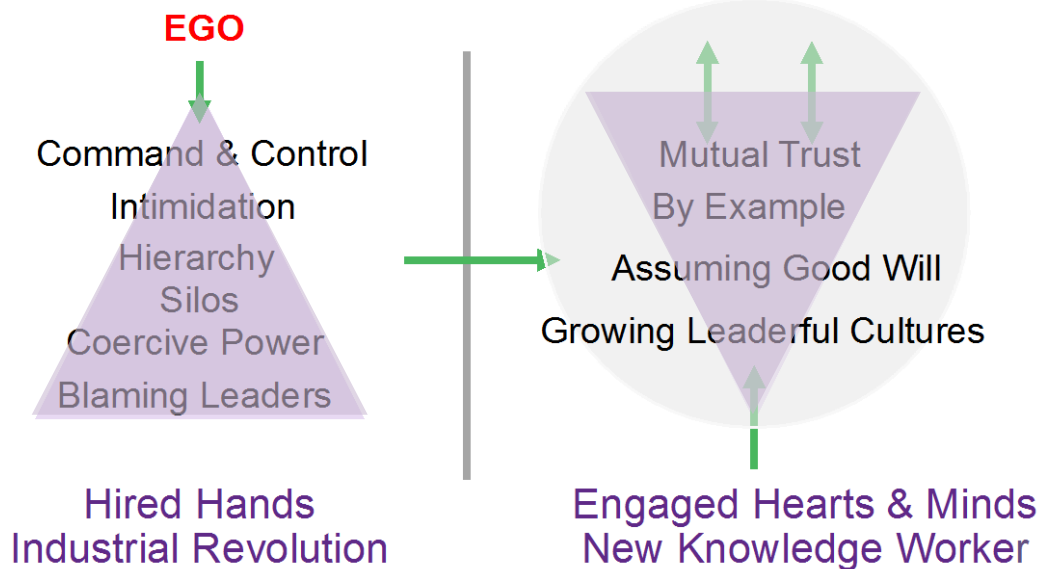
EGO

Command & Control
Intimidation
Hierarchy
Silos
Coercive Power
Blaming Leaders

Hired Hands
Industrial Revolution

Mutual Trust
By Example
Assuming Good Will
Growing Leaderful Cultures

Engaged Hearts & Minds
New Knowledge Worker